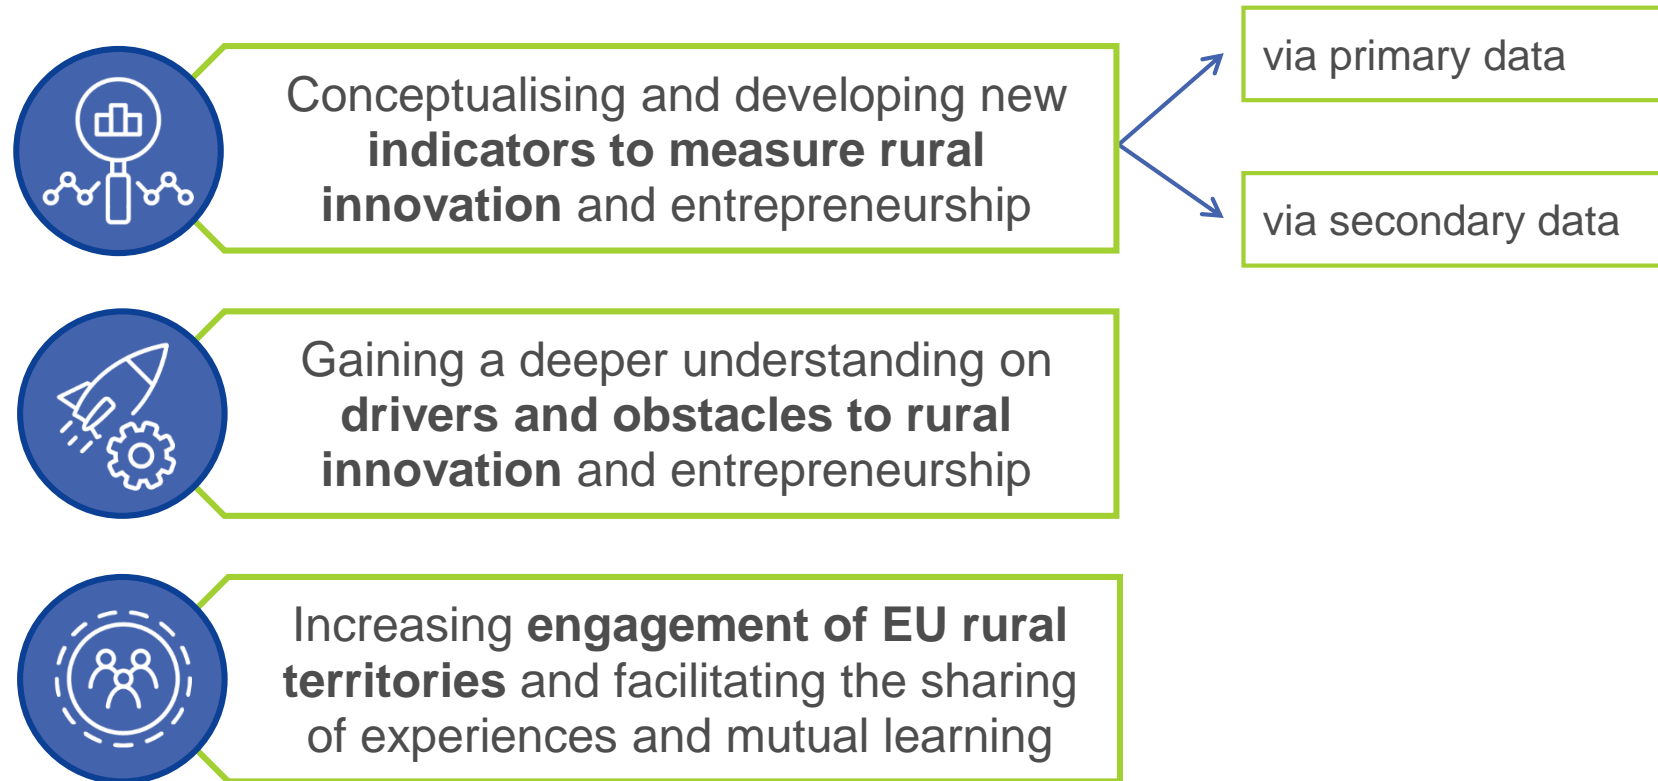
Conceptualising and developing new **indicators to measure rural innovation** and entrepreneurship

via primary data

via secondary data

Gaining a deeper understanding on **drivers and obstacles to rural innovation** and entrepreneurship

Increasing **engagement of EU rural territories** and facilitating the sharing of experiences and mutual learning